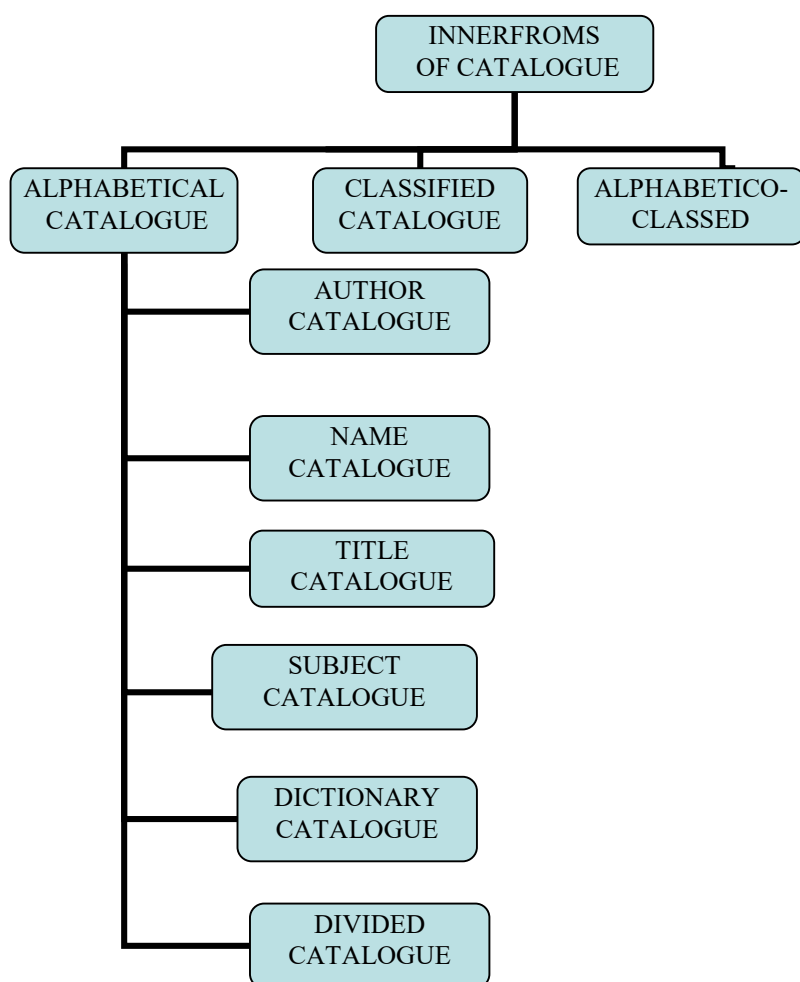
INNERFROMS OF CATALOGUE

ALPHABETICAL CATALOGUE

CLASSIFIED CATALOGUE

ALPHABETICO-CLASSED

AUTHOR CATALOGUE

NAME CATALOGUE

TITLE CATALOGUE

SUBJECT CATALOGUE

DICTIONARY CATALOGUE

DIVIDED CATALOGUE